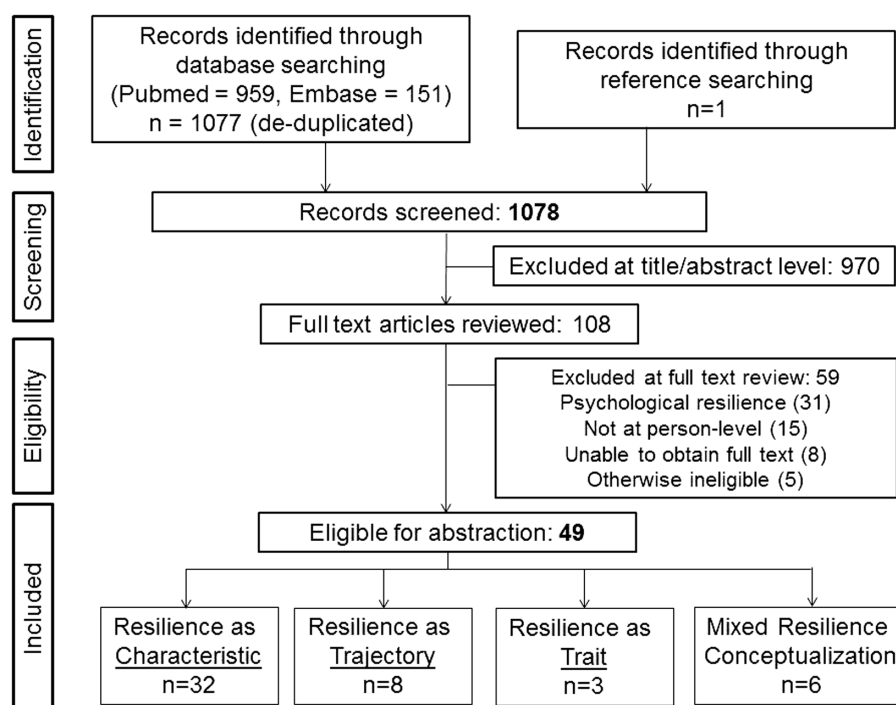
Identification

Records identified through database searching (Pubmed = 959, Embase = 151) n = 1077 (de-duplicated)

Records identified through reference searching n=1

Screening

Records screened: **1078**

Excluded at title/abstract level: 970

Full text articles reviewed: 108

Eligibility

Excluded at full text review: 59
Psychological resilience (31)
Not at person-level (15)
Unable to obtain full text (8)
Otherwise ineligible (5)

Included

Eligible for abstraction: **49**

Resilience as Characteristic n=32

Resilience as Trajectory n=8

Resilience as Trait n=3

Mixed Resilience Conceptualization n=6